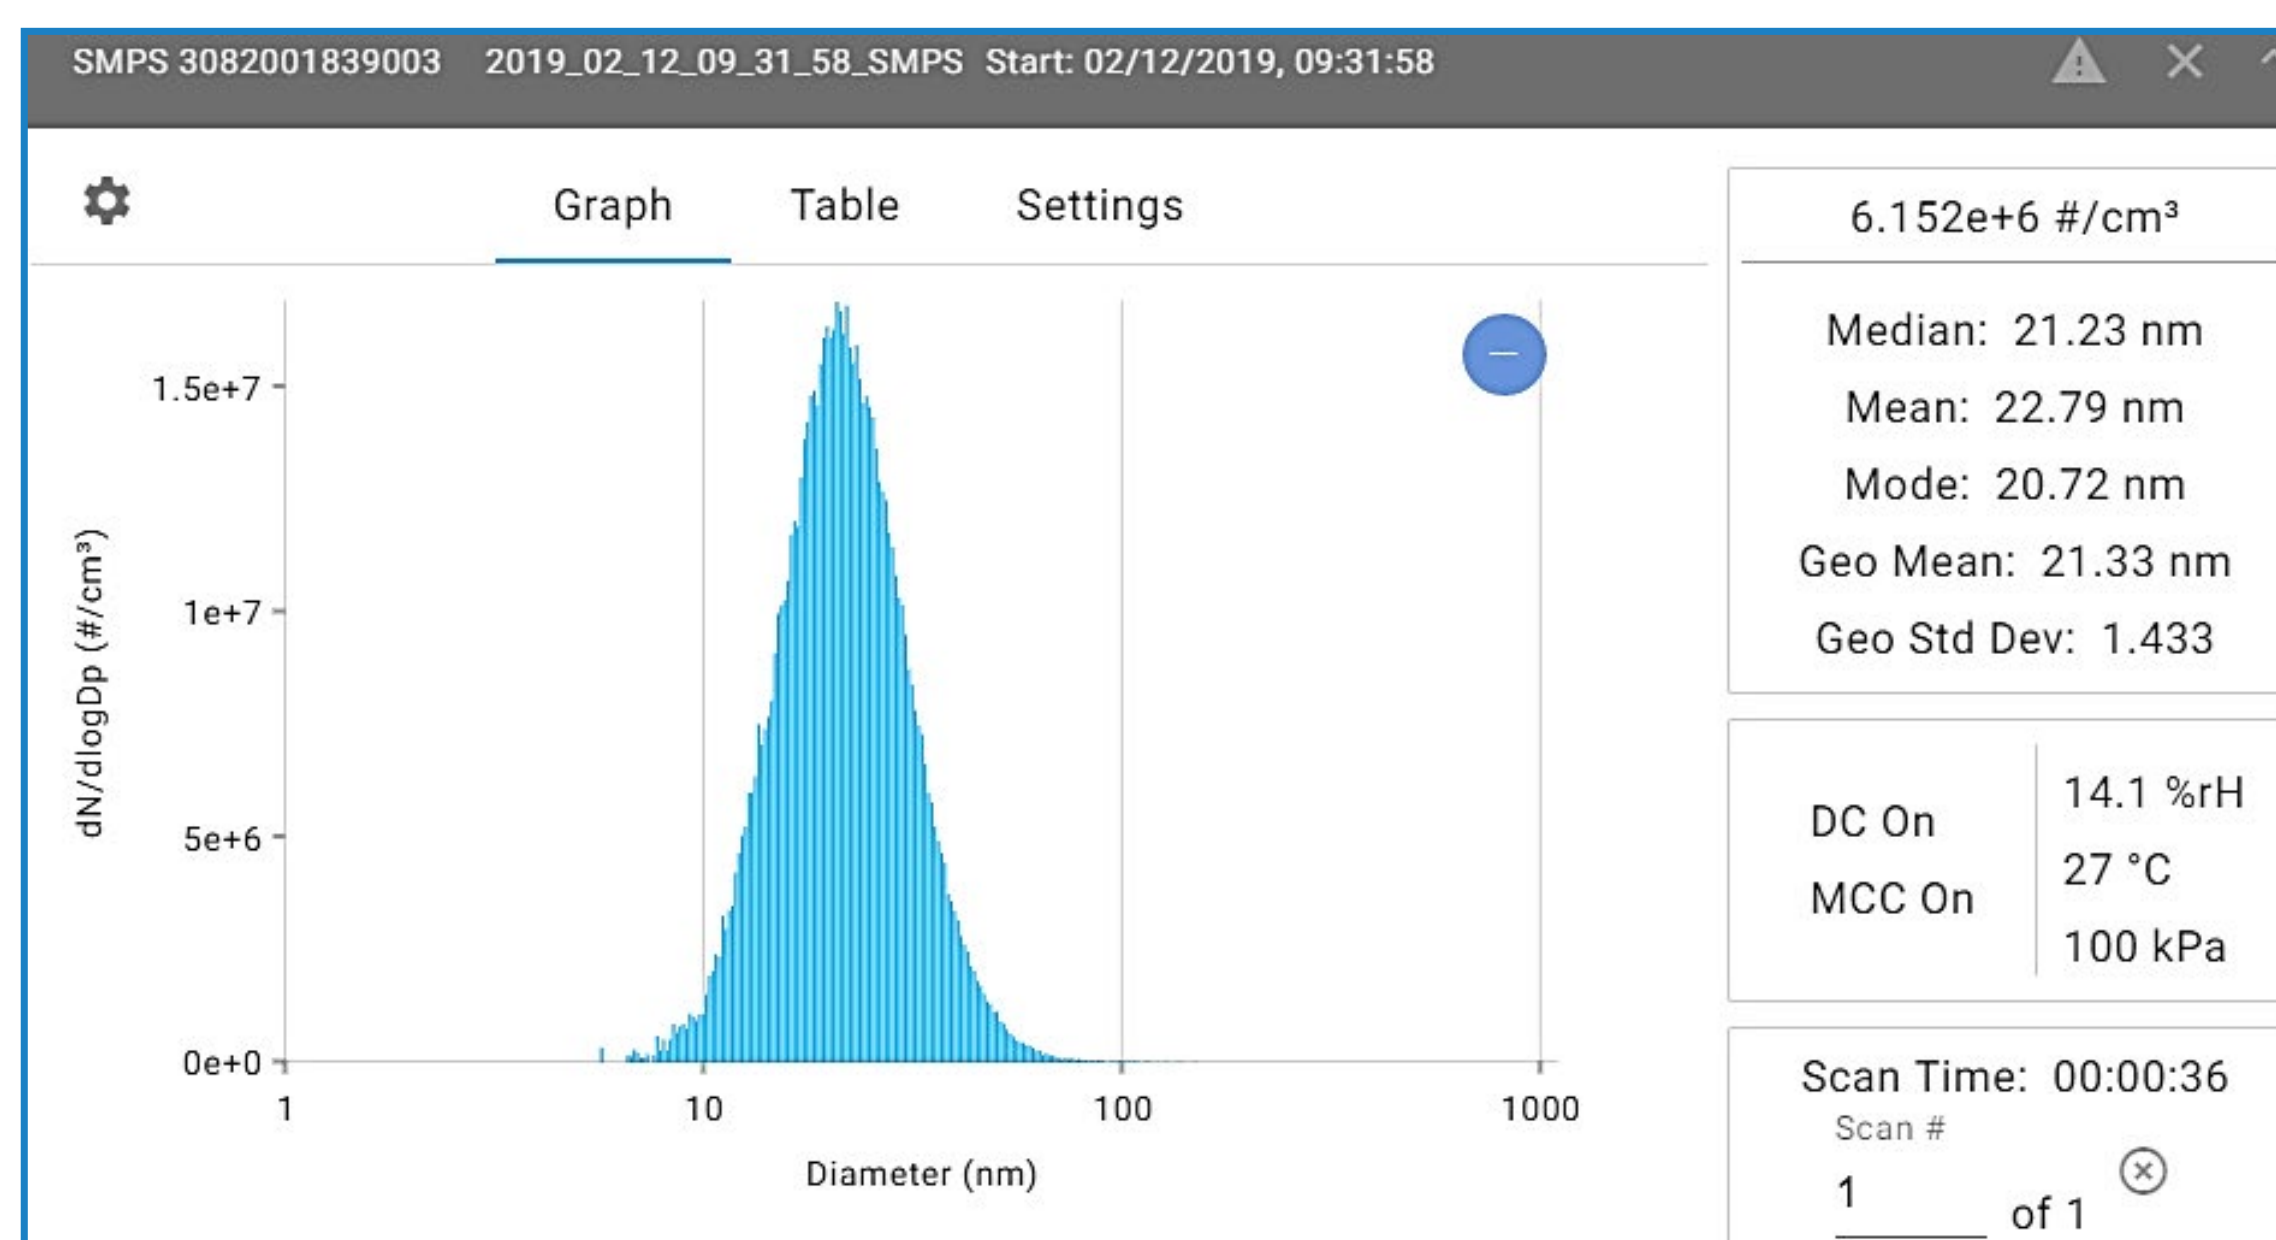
SMPS 3082001839003 2019_02_12_09_31_58_SMPS Start: 02/12/2019, 09:31:58

Graph Table Settings

1.5e+7
1e+7
5e+6
0e+0
dN/dlogDp (#/cm³)
1 10 100 1000
Diameter (nm)

6.152e+6 #/cm³

Median: 21.23 nm
Mean: 22.79 nm
Mode: 20.72 nm
Geo Mean: 21.33 nm
Geo Std Dev: 1.433

DC On
MCC On

14.1 %rH
27 °C
100 kPa

Scan Time: 00:00:36
Scan #
1 of 1